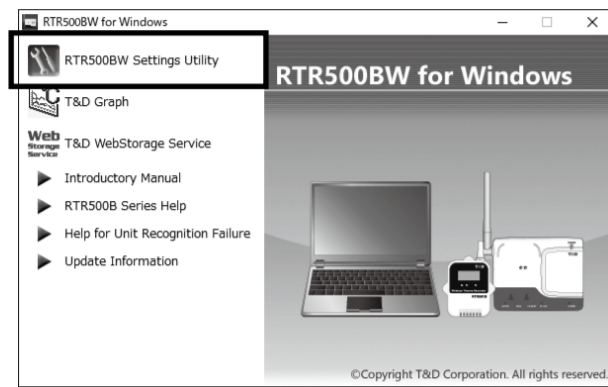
RTR500BW for Windows

RTR500BW Settings Utility

T&D Graph

Web Storage Service T&D WebStorage Service

Introductory Manual

RTR500B Series Help

Help for Unit Recognition Failure

Update Information

RTR500BW for Windows

©Copyright T&D Corporation. All rights reserved.